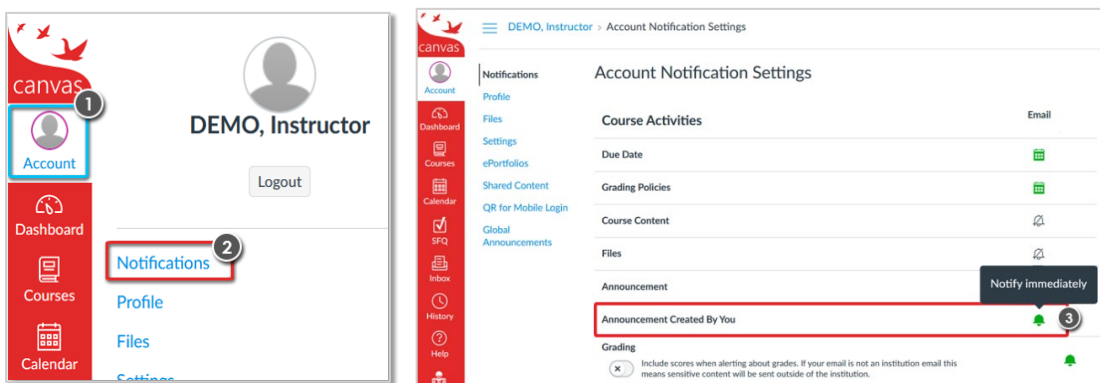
canvas

1

Account

Dashboard

Courses

Calendar

DEMO, Instructor

Logout

Notifications

2

Profile

Files

Settings

canvas

DEMO, Instructor > Account Notification Settings

Account

Dashboard

Courses

Calendar

SFQ

Inbox

History

Help

Notifications

Profile

Files

Settings

ePortfolios

Shared Content

QR for Mobile Login

Global Announcements

Account Notification Settings

| Course Activities | Email |
|---|---|
| Due Date | |
| Grading Policies | |
| Course Content | |
| Files | |
| Announcement | Notify immediately |
| Announcement Created By You | 3 |
| Grading | |

Include scores when alerting about grades. If your email is not an institution email this means sensitive content will be sent outside of the institution.